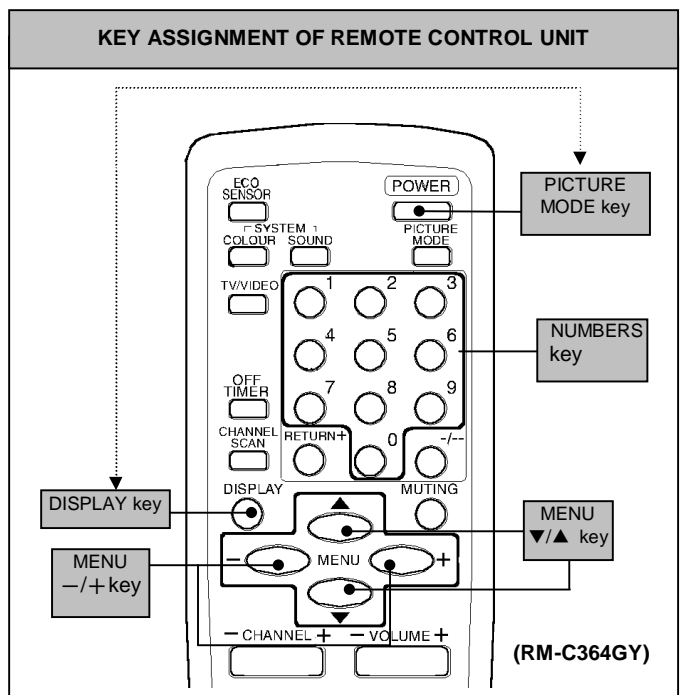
KEY ASSIGNMENT OF REMOTE CONTROL UNIT

ECO SENSOR

POWER

PICTURE MODE key

SYSTEM

COLOUR

SOUND

PICTURE MODE

TV/VIDEO

1

2

3

4

5

6

NUMBERS key

7

8

9

OFF TIMER

CHANNEL SCAN

RETURN+

0

-/--

DISPLAY

MUTING

DISPLAY key

MENU ▼/▲ key

MENU −/+ key

−

MENU

+

− CHANNEL +

− VOLUME +

(RM-C364GY)